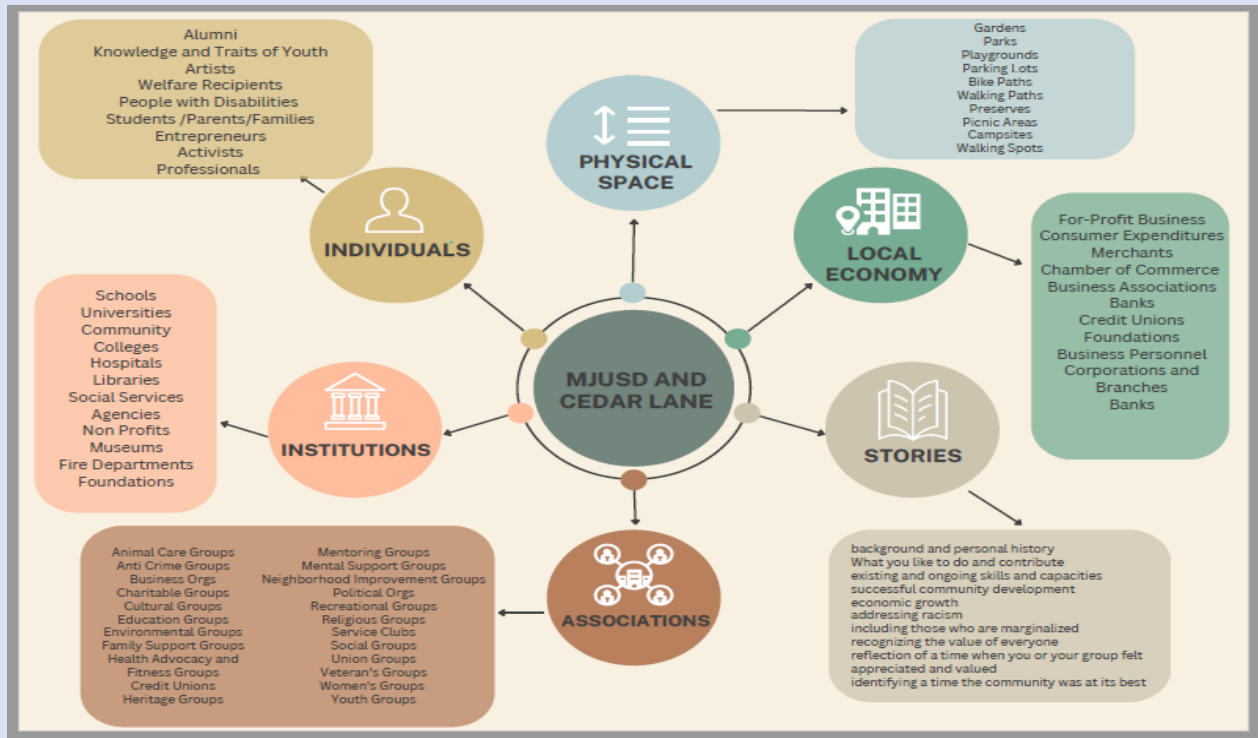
Alumni
Knowledge and Traits of Youth
Artists
Welfare Recipients
People with Disabilities
Students /Parents/Families
Entrepreneurs
Activists
Professionals

PHYSICAL SPACE

Gardens
Parks
Playgrounds
Parking Lots
Bike Paths
Walking Paths
Preserves
Picnic Areas
Campsites
Walking Spots

INDIVIDUALS

LOCAL ECONOMY

For-Profit Business
Consumer Expenditures
Merchants
Chamber of Commerce
Business Associations
Banks
Credit Unions
Foundations
Business Personnel
Corporations and Branches
Banks

Schools
Universities
Community Colleges
Hospitals
Libraries
Social Services Agencies
Non Profits
Museums
Fire Departments
Foundations

MJUSD AND CEDAR LANE

INSTITUTIONS

STORIES

ASSOCIATIONS

Animal Care Groups
Anti Crime Groups
Business Orgs
Charitable Groups
Cultural Groups
Education Groups
Environmental Groups
Family Support Groups
Health Advocacy and Fitness Groups
Credit Unions
Heritage Groups

Mentoring Groups
Mental Support Groups
Neighborhood Improvement Groups
Political Orgs
Recreational Groups
Religious Groups
Service Clubs
Social Groups
Union Groups
Veteran's Groups
Women's Groups
Youth Groups

background and personal history
What you like to do and contribute
existing and ongoing skills and capacities
successful community development
economic growth
addressing racism
including those who are marginalized
recognizing the value of everyone
reflection of a time when you or your group felt appreciated and valued
identifying a time the community was at its best